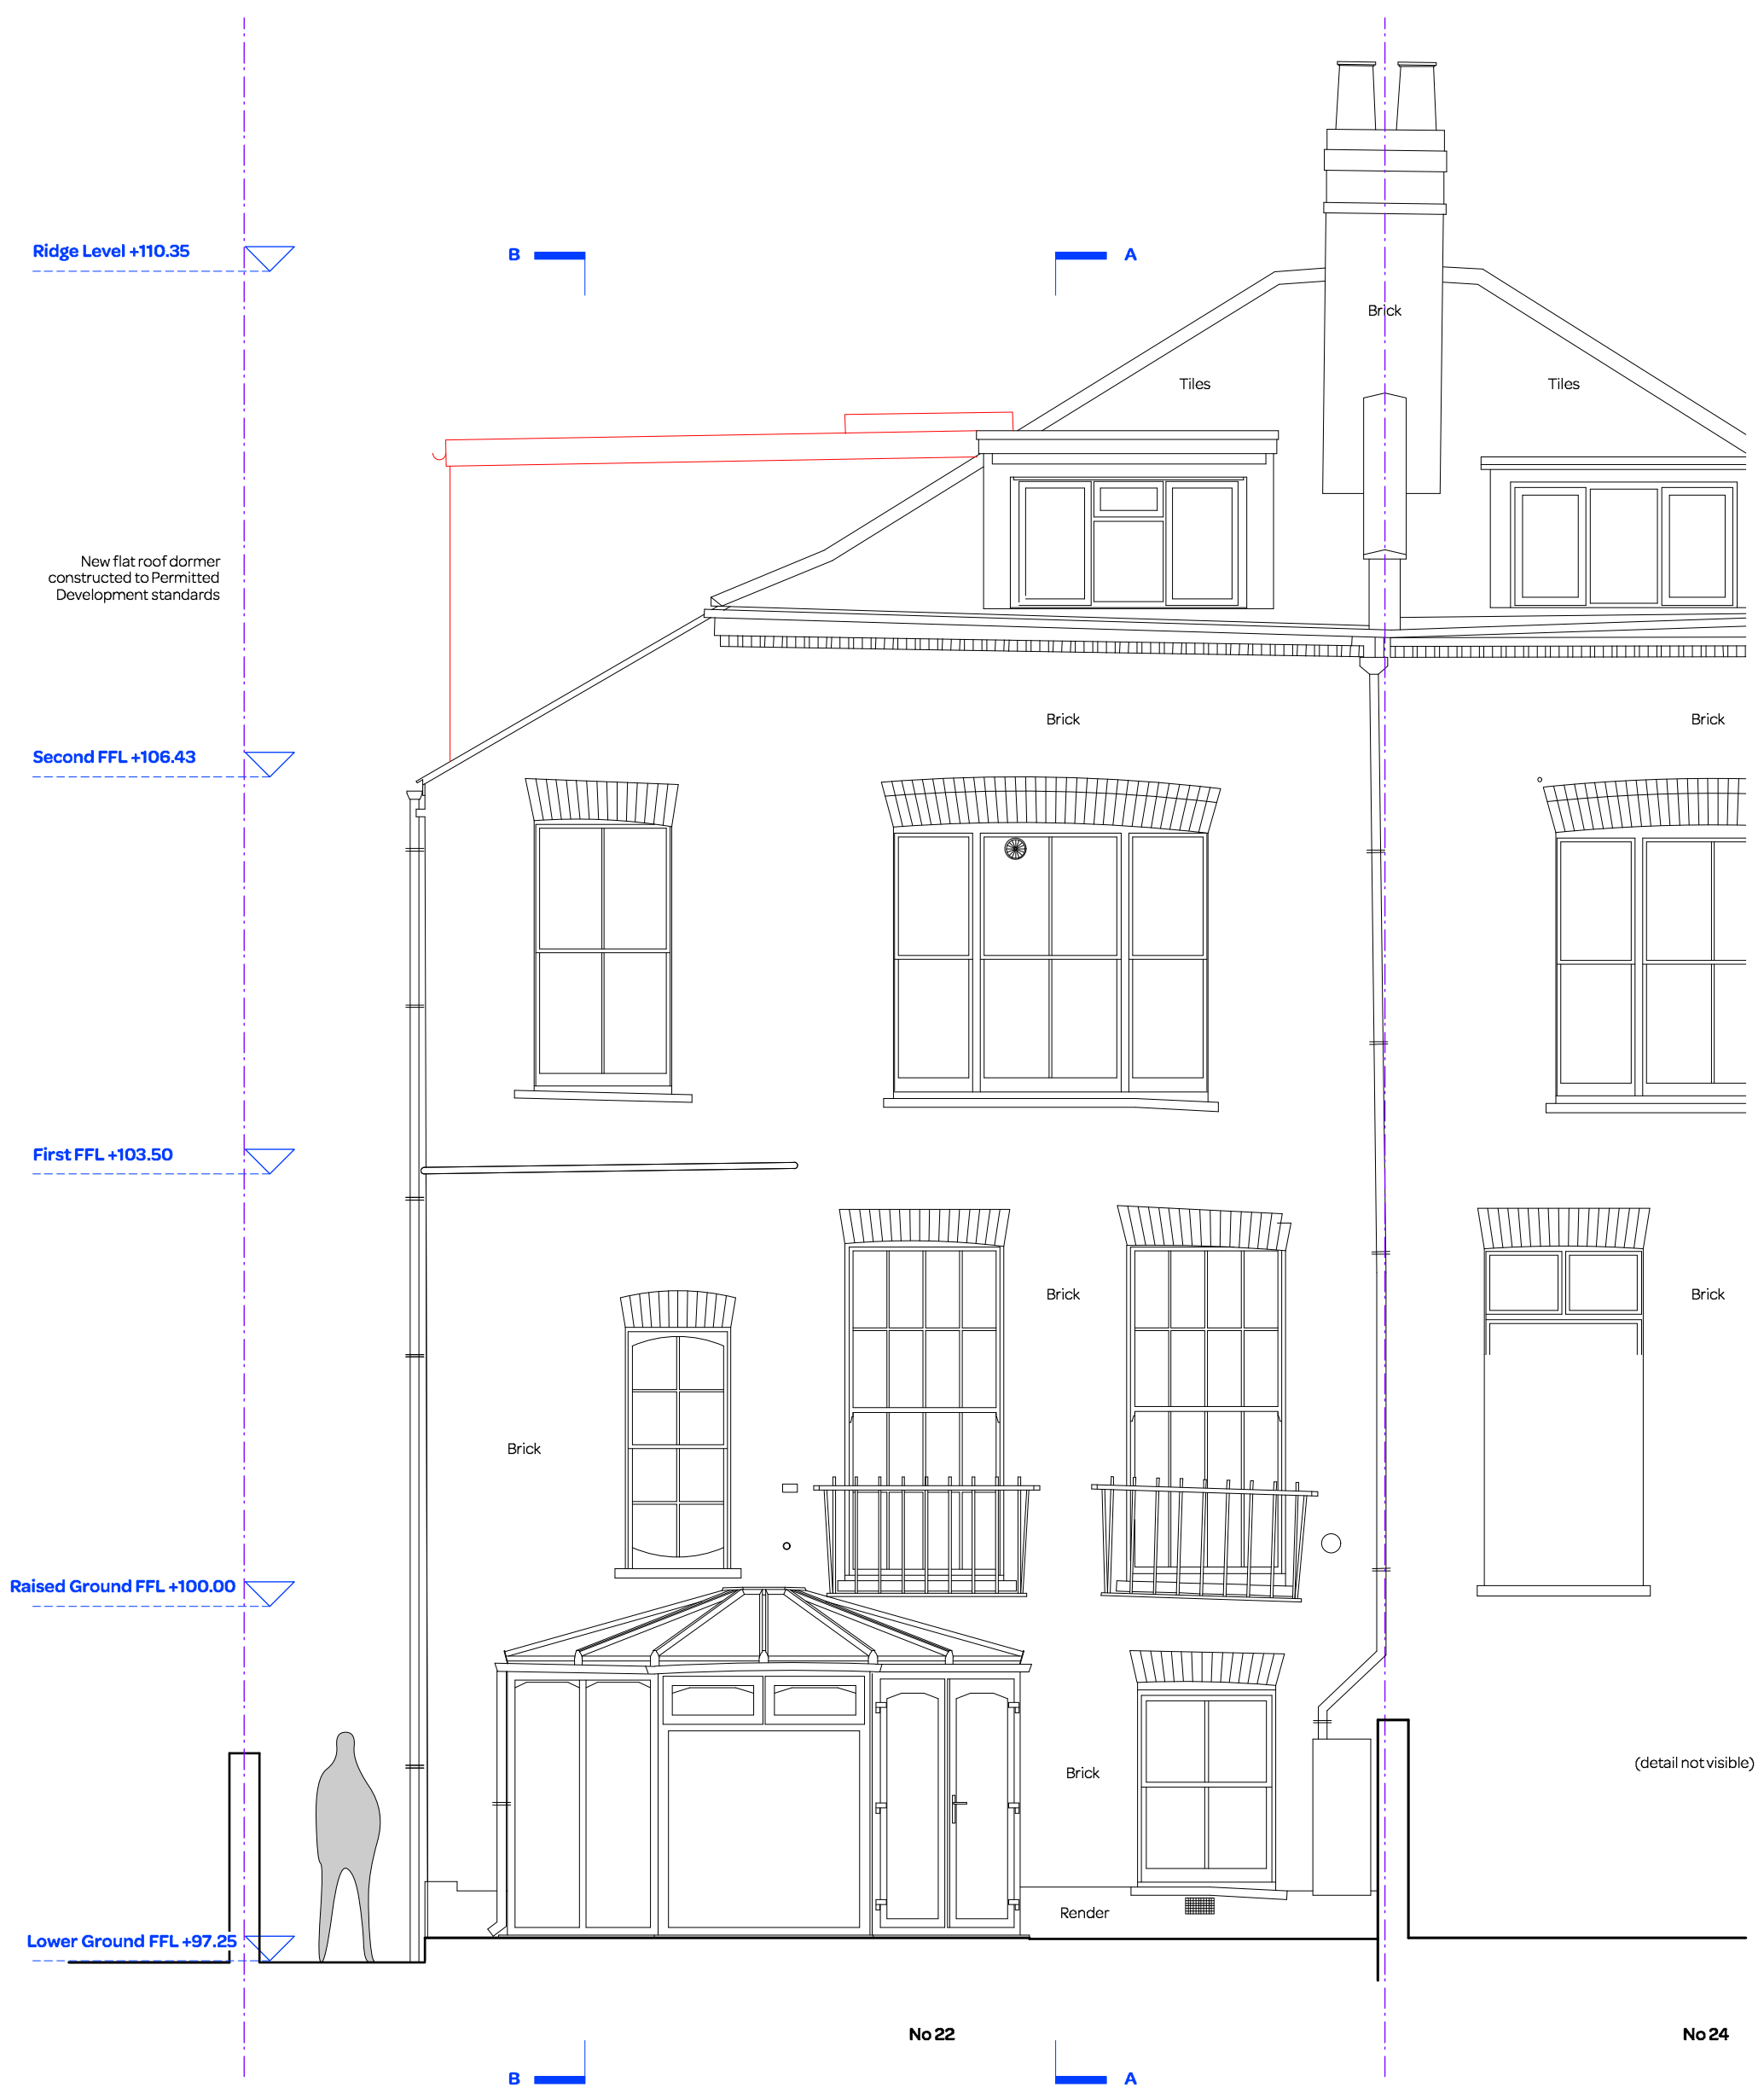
Ridge Level +110.35

B

A

Brick

Tiles

Tiles

New flat roof dormer constructed to Permitted Development standards

Brick

Brick

Second FFL +106.43

First FFL +103.50

Brick

Brick

Brick

Raised Ground FFL +100.00

Brick

(detail not visible)

Render

Lower Ground FFL +97.25

No 22

No 24

B

A